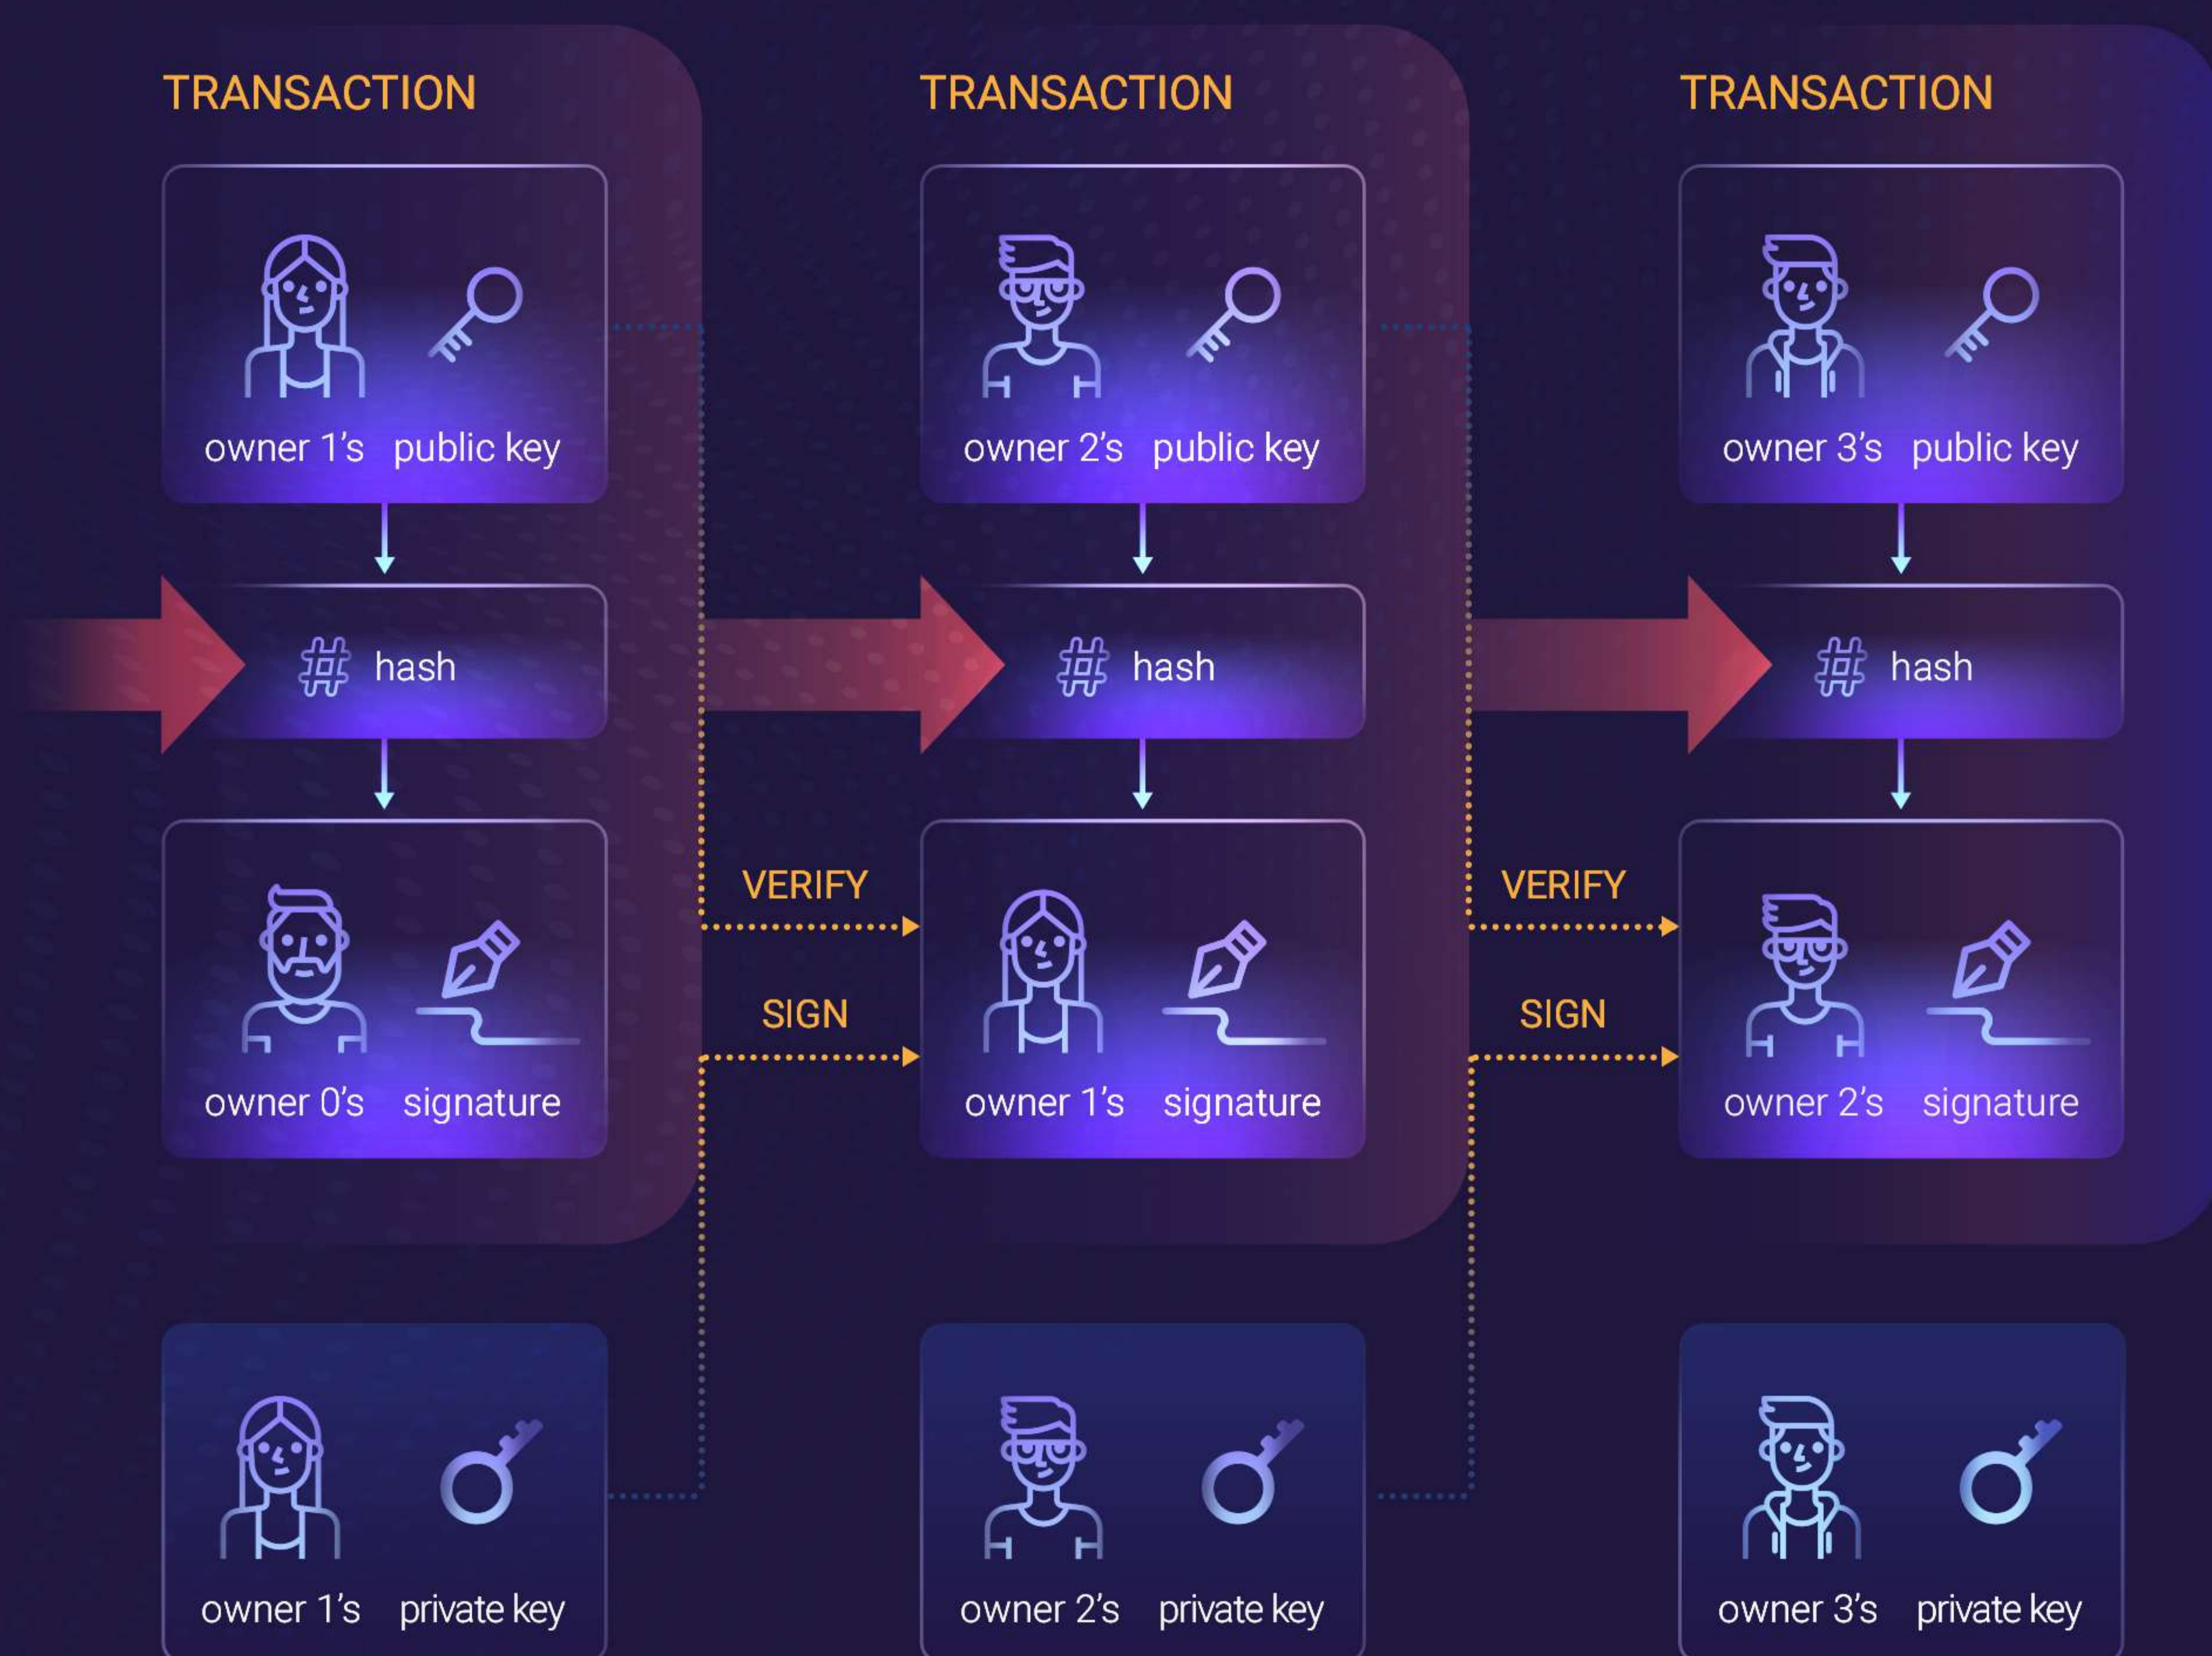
TRANSACTION

owner 1's public key

# hash

owner 0's signature

TRANSACTION

owner 2's public key

# hash

VERIFY

SIGN

owner 1's signature

TRANSACTION

owner 3's public key

# hash

VERIFY

SIGN

owner 2's signature

owner 1's private key

owner 2's private key

owner 3's private key